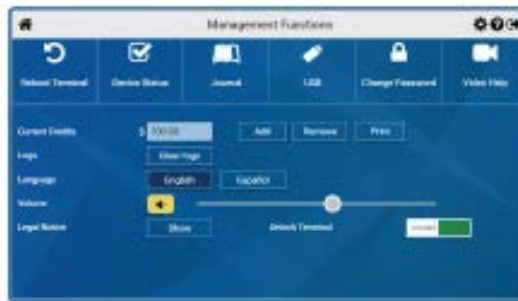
Management Functions

Reboot Terminal
Device Status
Journal
USB
Change Password
Video Help

Current Credits $ 100.00 Add Remove Print
Logs Clear logs
Language English Español
Volume
Legal Notice Show
Unlock Terminal
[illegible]